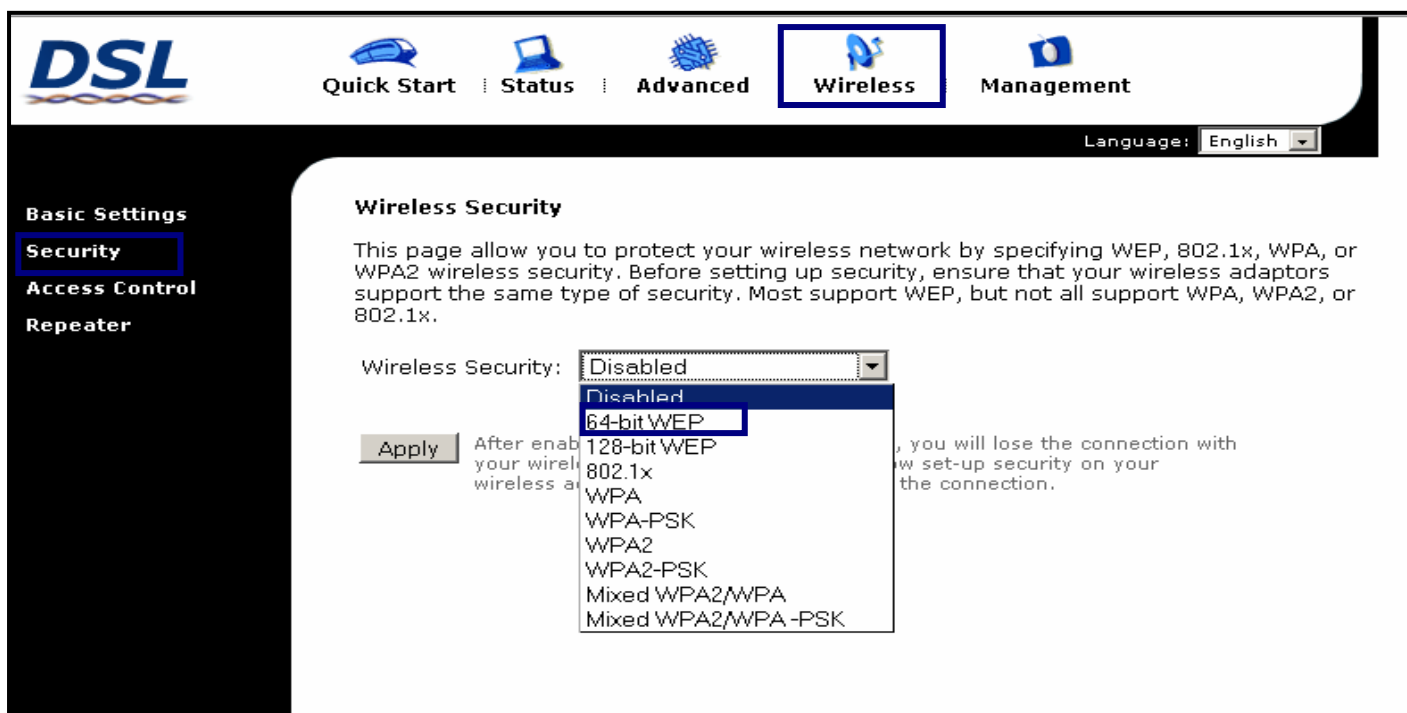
DSL

Quick Start | Status | Advanced | Wireless | Management

Language: English

Basic Settings
Security
Access Control
Repeater

Wireless Security

This page allow you to protect your wireless network by specifying WEP, 802.1x, WPA, or WPA2 wireless security. Before setting up security, ensure that your wireless adaptors support the same type of security. Most support WEP, but not all support WPA, WPA2, or 802.1x.

Wireless Security: Disabled

Disabled
64-bit WEP
128-bit WEP
802.1x
WPA
WPA-PSK
WPA2
WPA2-PSK
Mixed WPA2/WPA
Mixed WPA2/WPA -PSK

Apply

After enab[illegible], you will lose the connection with your wirel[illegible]w set-up security on your wireless a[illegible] the connection.